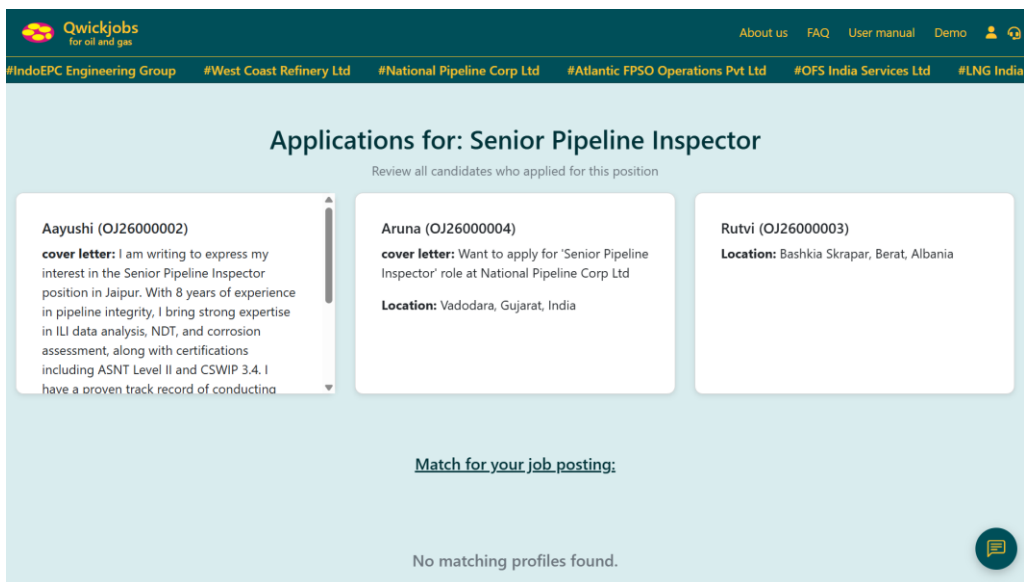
Qwickjobs
for oil and gas

About us FAQ User manual Demo

#IndoEPC Engineering Group #West Coast Refinery Ltd #National Pipeline Corp Ltd #Atlantic FPSO Operations Pvt Ltd #OFS India Services Ltd #LNG India

Applications for: Senior Pipeline Inspector

Review all candidates who applied for this position

Aayushi (OJ26000002)

cover letter: I am writing to express my interest in the Senior Pipeline Inspector position in Jaipur. With 8 years of experience in pipeline integrity, I bring strong expertise in ILI data analysis, NDT, and corrosion assessment, along with certifications including ASNT Level II and CSWIP 3.4. I have a proven track record of conducting

Aruna (OJ26000004)

cover letter: Want to apply for 'Senior Pipeline Inspector' role at National Pipeline Corp Ltd

Location: Vadodara, Gujarat, India

Rutvi (OJ26000003)

Location: Bashkia Skrapar, Berat, Albania

Match for your job posting:

No matching profiles found.